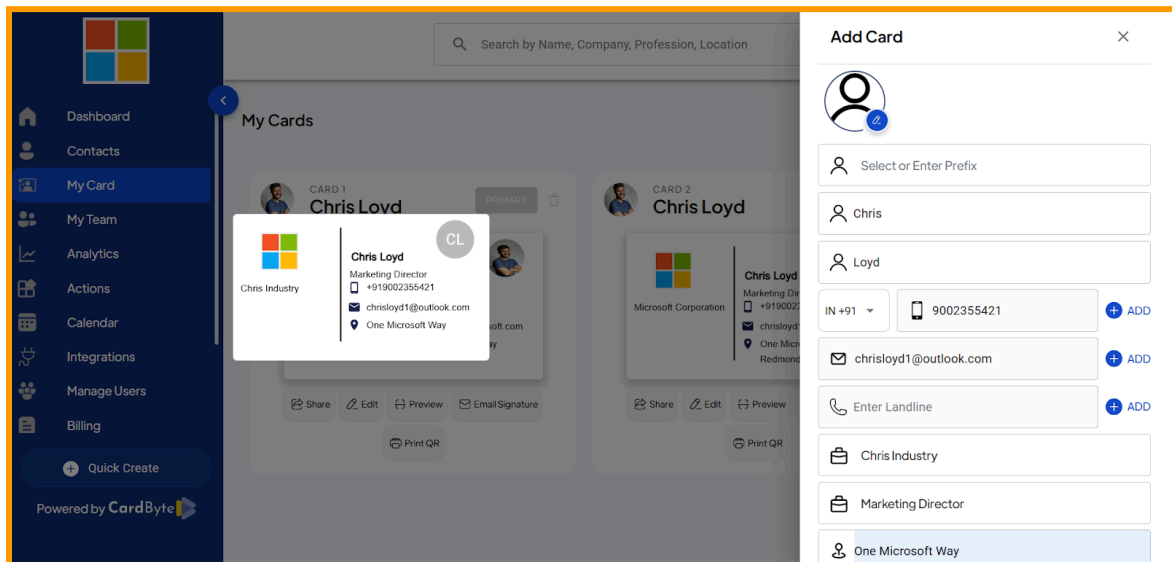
Dashboard
Contacts
My Card
My Team
Analytics
Actions
Calendar
Integrations
Manage Users
Billing
Quick Create
Powered by CardByte

Search by Name, Company, Profession, Location

My Cards

CARD 1
Chris Loyd
PRIMARY

CL
Chris Industry
Chris Loyd
Marketing Director
+919002355421
chrisloyd1@outlook.com
One Microsoft Way

Share
Edit
Preview
Email Signature
Print QR

CARD 2
Chris Loyd
Microsoft Corporation
Chris Loyd
Marketing D
+91900223
chrisloyd
One Micr
Redmond
Share
Edit
Preview
Print QR

Add Card
Select or Enter Prefix
Chris
Loyd
IN +91
9002355421
ADD
chrisloyd1@outlook.com
ADD
Enter Landline
ADD
Chris Industry
Marketing Director
One Microsoft Way